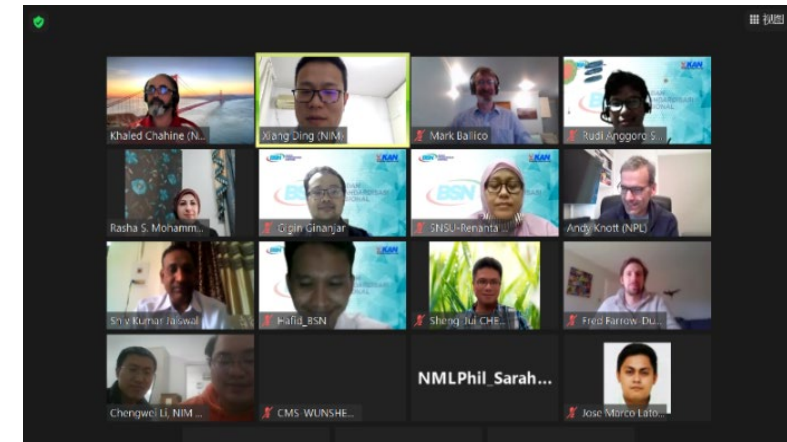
视图

Khaled Chahine (N...

Xiang Ding (NIM)

Mark Ballico

Rudi Anggoro S...

Rasha S. Mohamm...

Qipin Ginanjar

SNSU-Renanta ...

Andy Knott (NPL)

Shiv Kumar Jaiswal

Hafid_BSN

Sheng-Jui CHE...

Fred Farrow-Du...

Chengwei Li, NIM ...

CMS_WUNSHE...

NMLPhil_Sarah...

Jose Marco Lato...